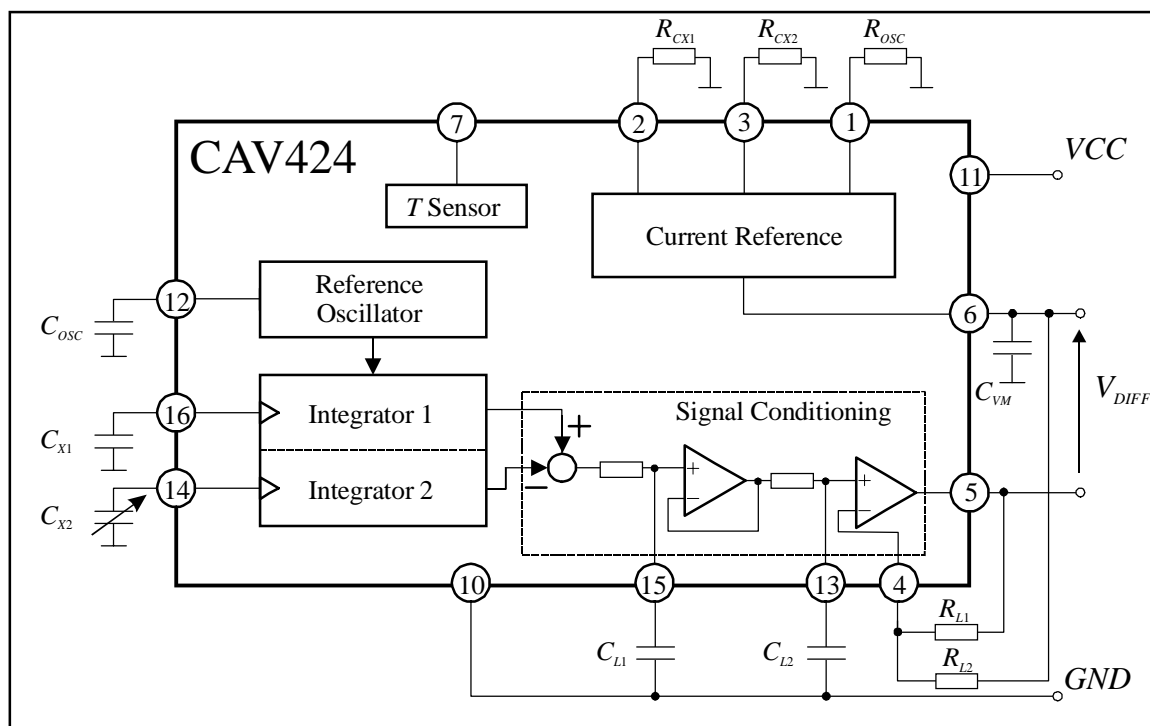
$R_{CX1}$ $R_{CX2}$ $R_{OSC}$

7 2 3 1

CAV424

11 VCC

T Sensor

Current Reference

Reference Oscillator

12

$C_{OSC}$

6

$C_{VM}$

$V_{DIFF}$

16 Integrator 1

$C_{X1}$

Signal Conditioning

+

14 Integrator 2

$C_{X2}$

−

+

+

−

−

5

10 15 13 4

$R_{L1}$

$C_{L1}$ $C_{L2}$

$R_{L2}$

GND